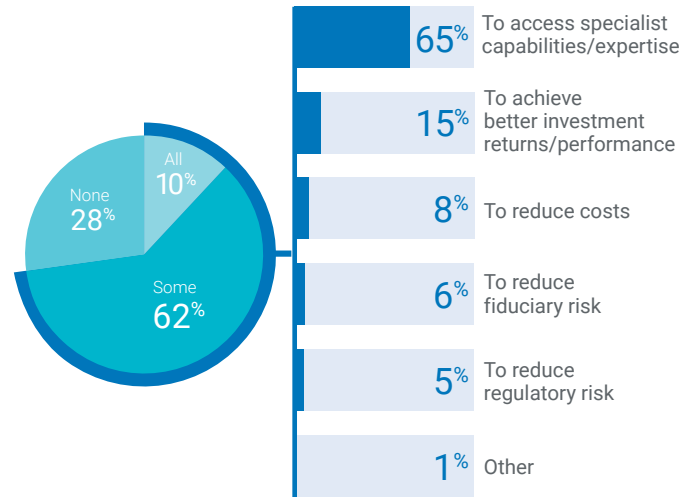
All
10%

None
28%

Some
62%

65% To access specialist capabilities/expertise

15% To achieve better investment returns/performance

8% To reduce costs

6% To reduce fiduciary risk

5% To reduce regulatory risk

1% Other